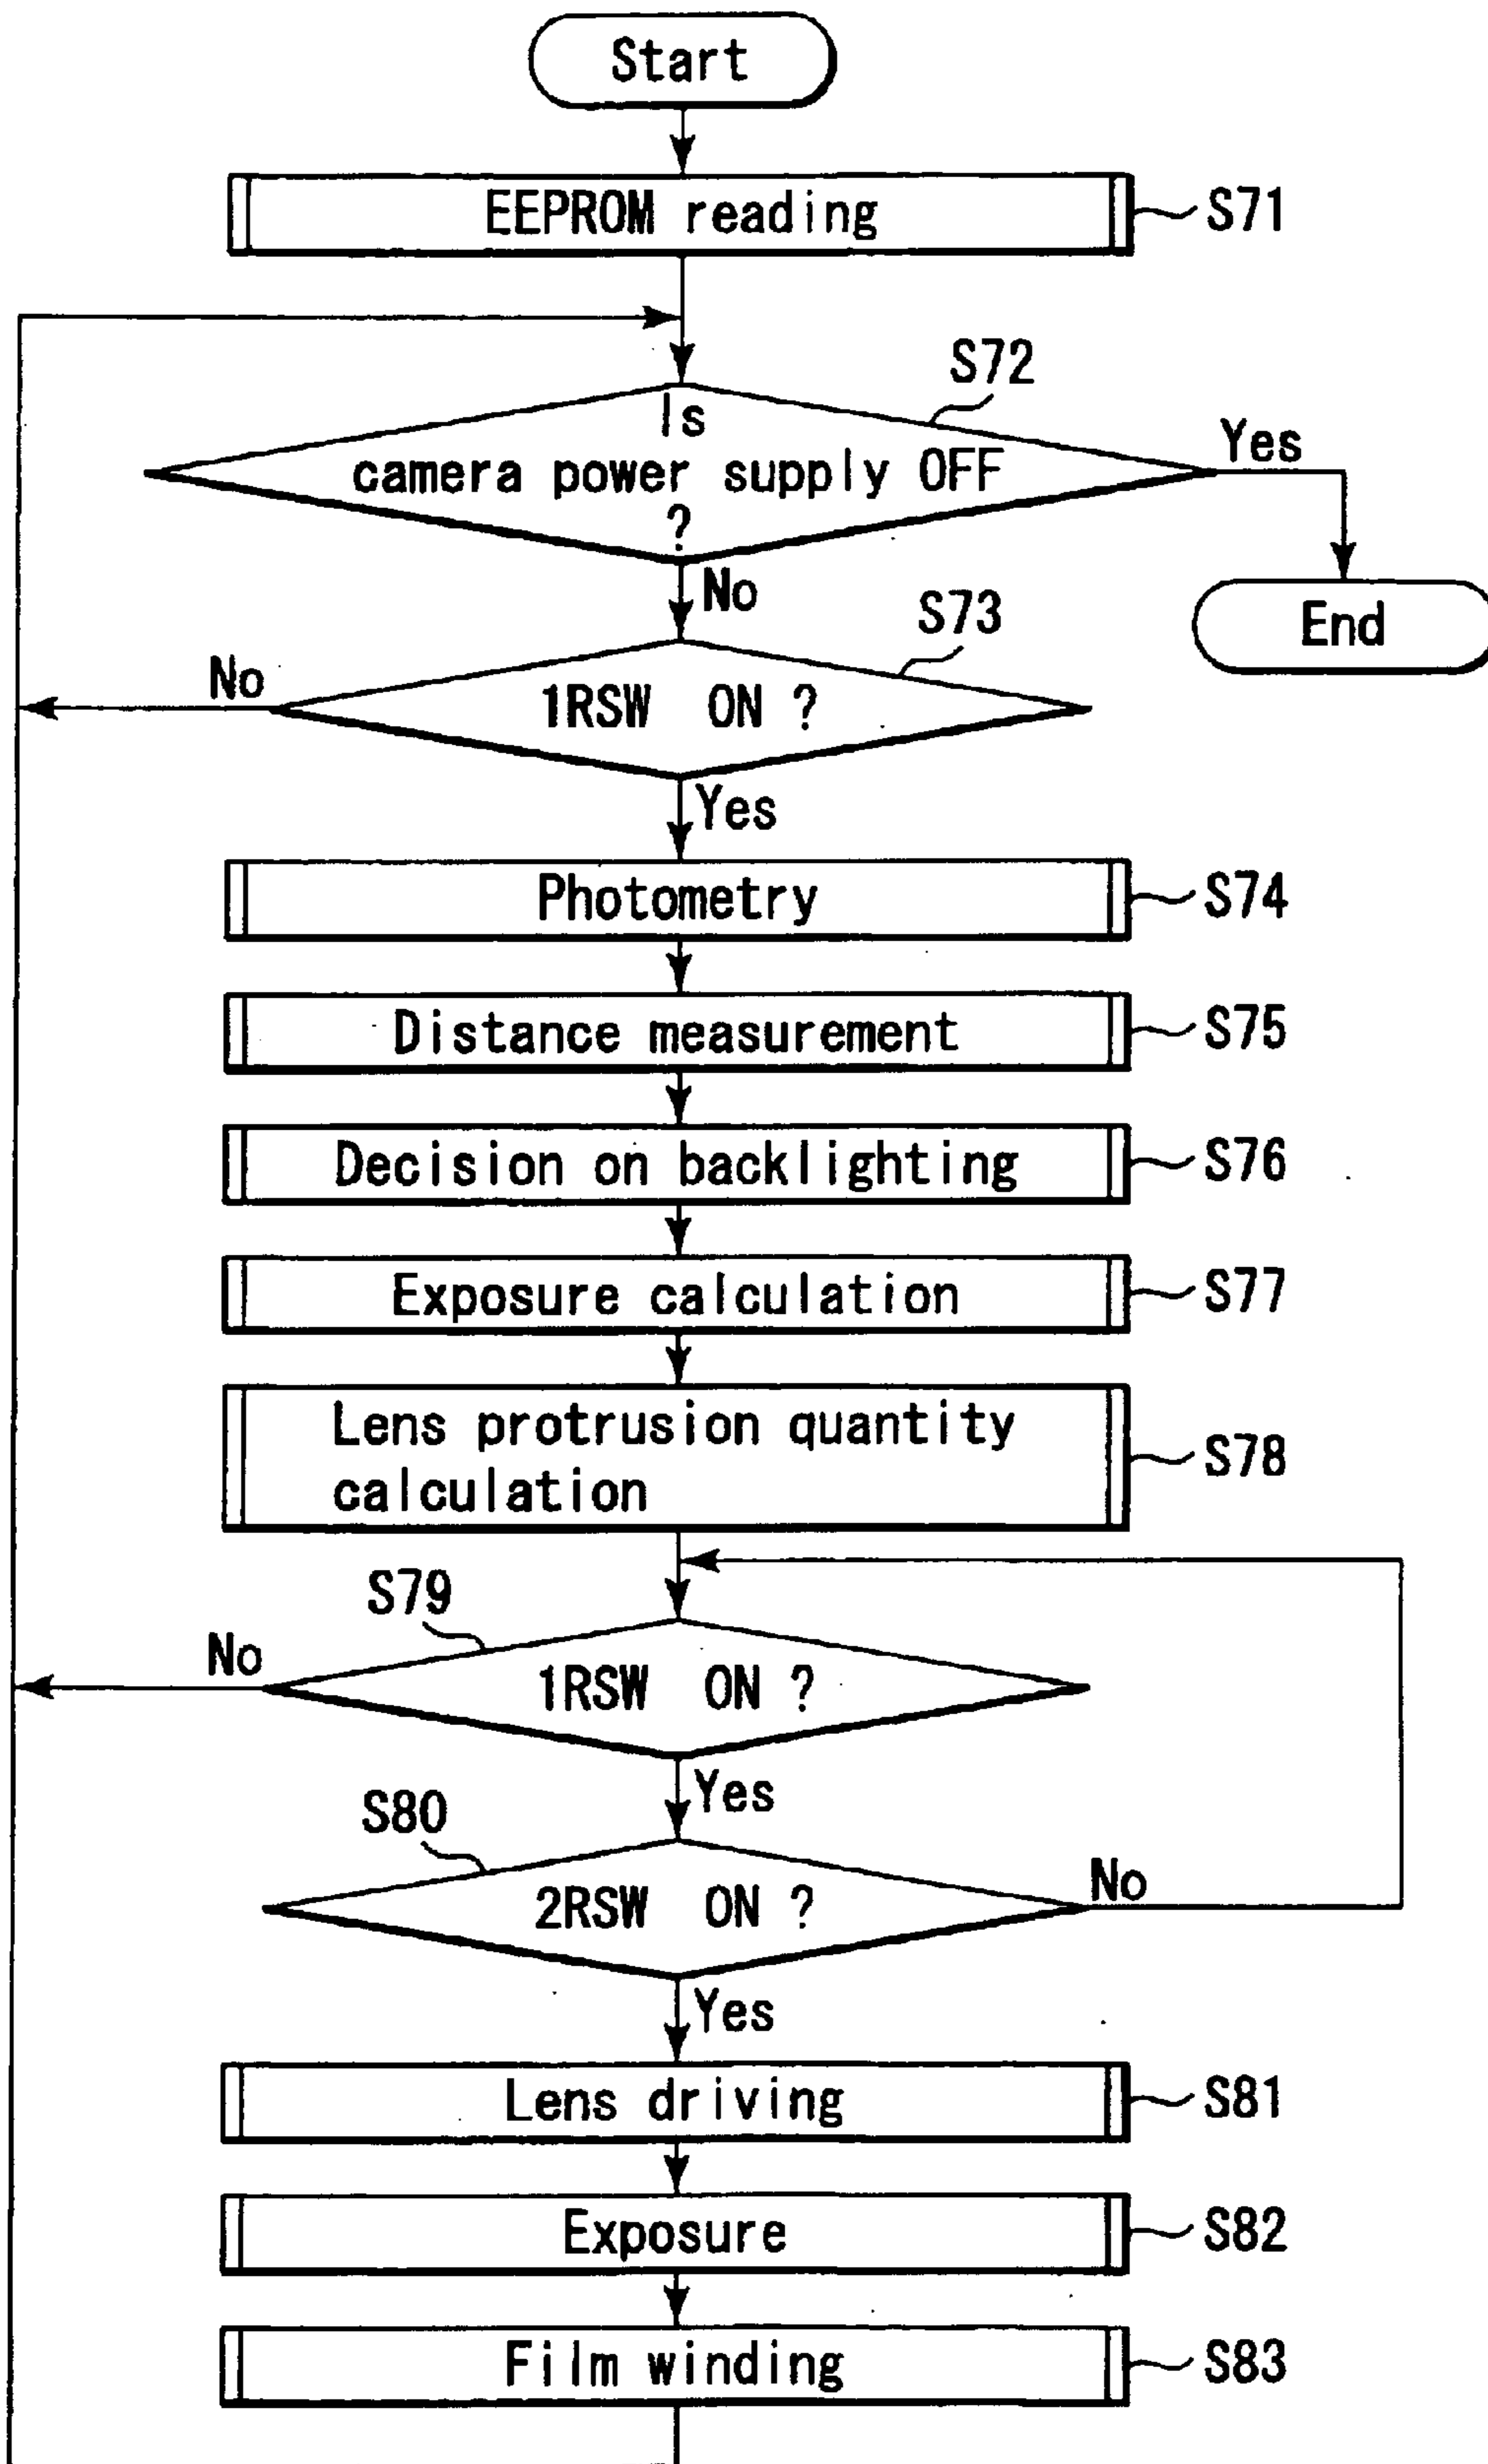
Start

EEPROM reading
S71

S72
Is camera power supply OFF ?
Yes
End
No

S73
No
1RSW ON ?
Yes

Photometry
S74

Distance measurement
S75

Decision on backlighting
S76

Exposure calculation
S77

Lens protrusion quantity calculation
S78

S79
No
1RSW ON ?
Yes

S80
2RSW ON ?
No
Yes

Lens driving
S81

Exposure
S82

Film winding
S83